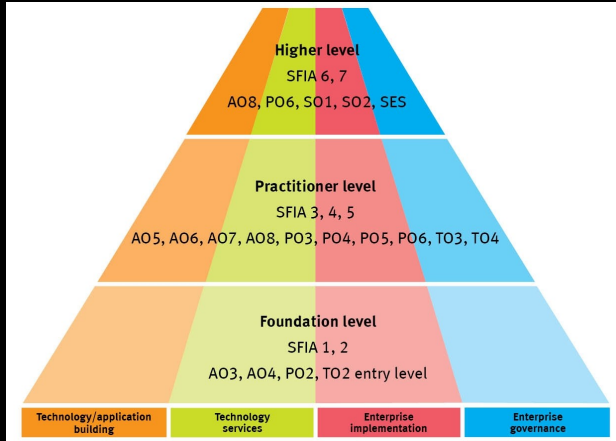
Higher level
SFIA 6, 7
AO8, PO6, SO1, SO2, SES

Practitioner level
SFIA 3, 4, 5
AO5, AO6, AO7, AO8, PO3, PO4, PO5, PO6, TO3, TO4

Foundation level
SFIA 1, 2
AO3, AO4, PO2, TO2 entry level

Technology/application building

Technology services

Enterprise implementation

Enterprise governance